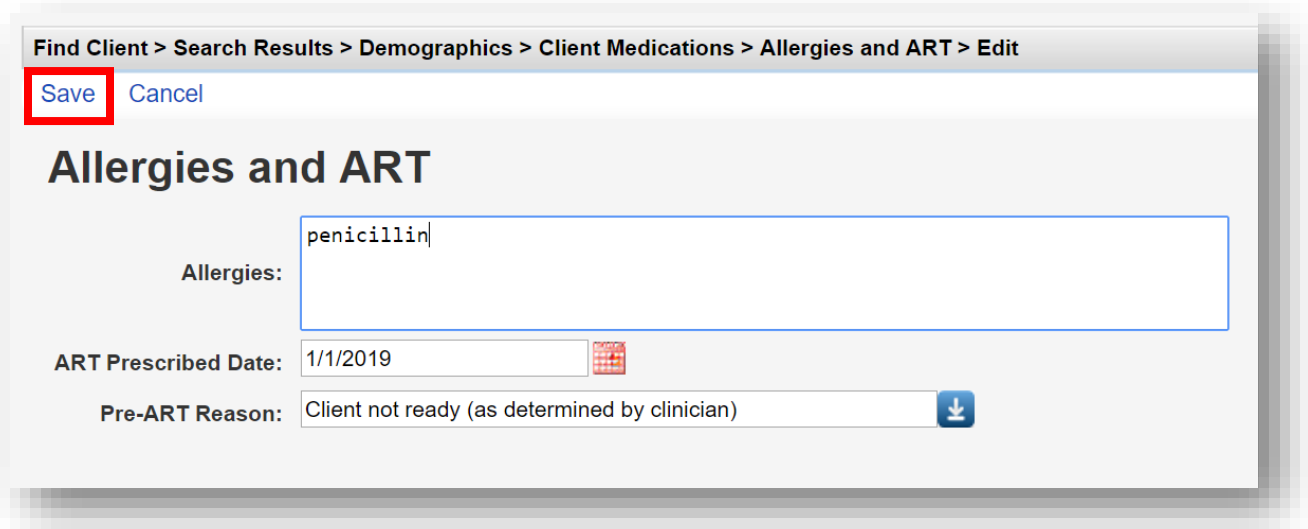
Find Client > Search Results > Demographics > Client Medications > Allergies and ART > Edit

Save Cancel

Allergies and ART

Allergies: penicillin

ART Prescribed Date: 1/1/2019

Pre-ART Reason: Client not ready (as determined by clinician)